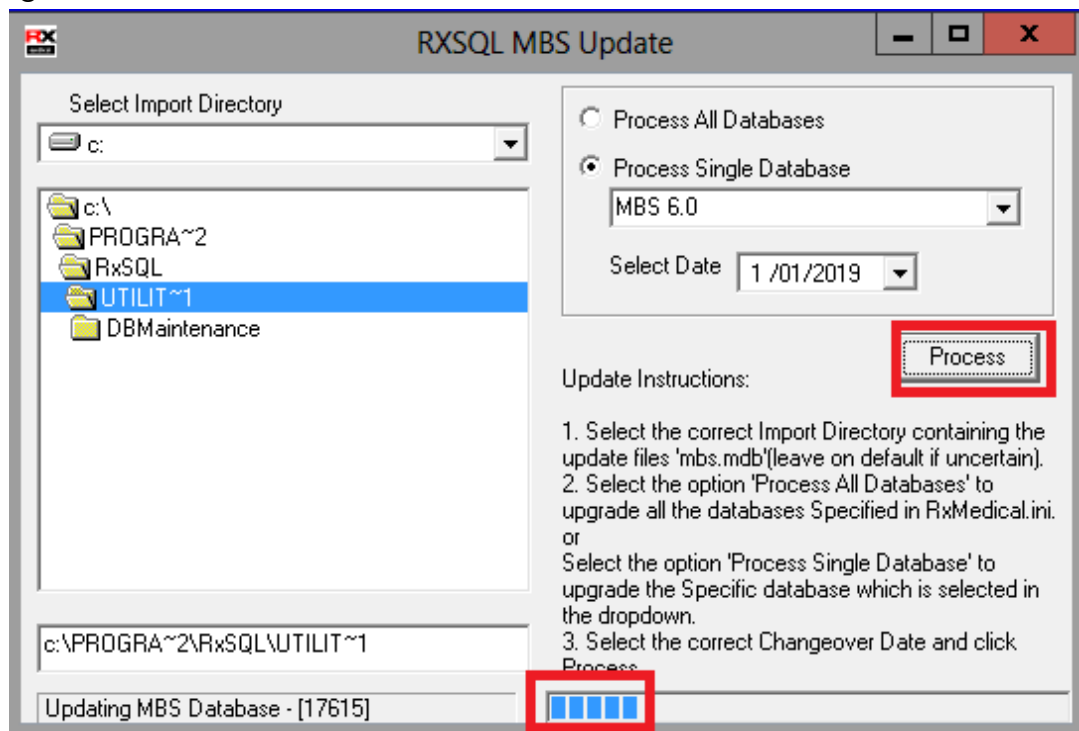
RXSQL MBS Update

Select Import Directory

c:

c:\
PROGRA~2
RxSQL
UTILIT~1
DBMaintenance

c:\PROGRA~2\RxSQL\UTILIT~1

Updating MBS Database - [17615]

Process All Databases

Process Single Database

MBS 6.0

Select Date 1 /01/2019

Process

Update Instructions:

1. Select the correct Import Directory containing the update files 'mbs.mdb'(leave on default if uncertain).
2. Select the option 'Process All Databases' to upgrade all the databases Specified in RxMedical.ini.
or
Select the option 'Process Single Database' to upgrade the Specific database which is selected in the dropdown.
3. Select the correct Changeover Date and click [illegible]